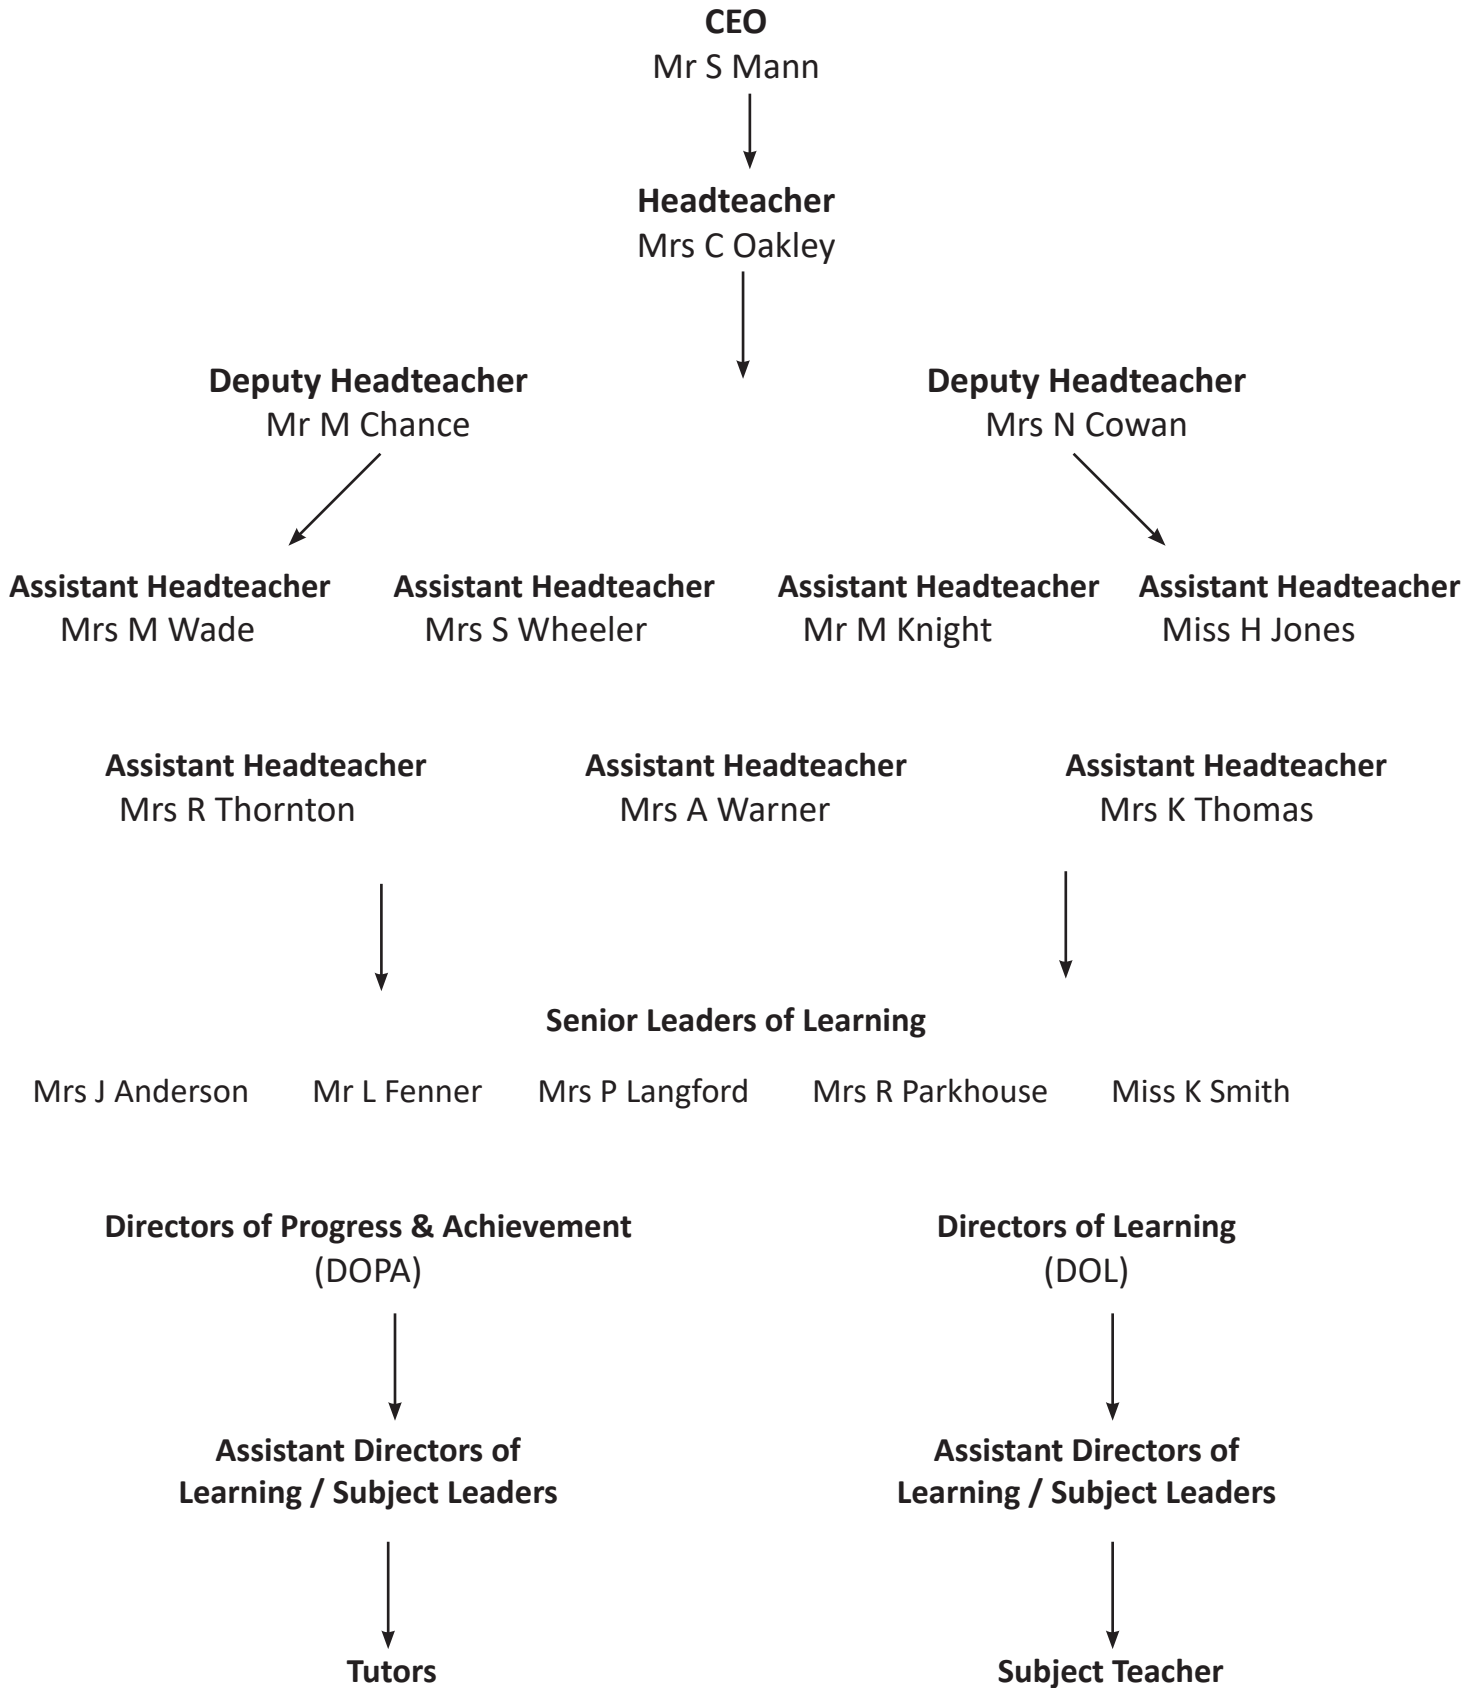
**CEO**
Mr S Mann

**Headteacher**
Mrs C Oakley

**Deputy Headteacher**
Mr M Chance

**Deputy Headteacher**
Mrs N Cowan

**Assistant Headteacher**
Mrs M Wade

**Assistant Headteacher**
Mrs S Wheeler

**Assistant Headteacher**
Mr M Knight

**Assistant Headteacher**
Miss H Jones

**Assistant Headteacher**
Mrs R Thornton

**Assistant Headteacher**
Mrs A Warner

**Assistant Headteacher**
Mrs K Thomas

**Senior Leaders of Learning**

Mrs J Anderson Mr L Fenner Mrs P Langford Mrs R Parkhouse Miss K Smith

**Directors of Progress & Achievement**
(DOPA)

**Directors of Learning**
(DOL)

**Assistant Directors of Learning / Subject Leaders**

**Assistant Directors of Learning / Subject Leaders**

**Tutors**

**Subject Teacher**